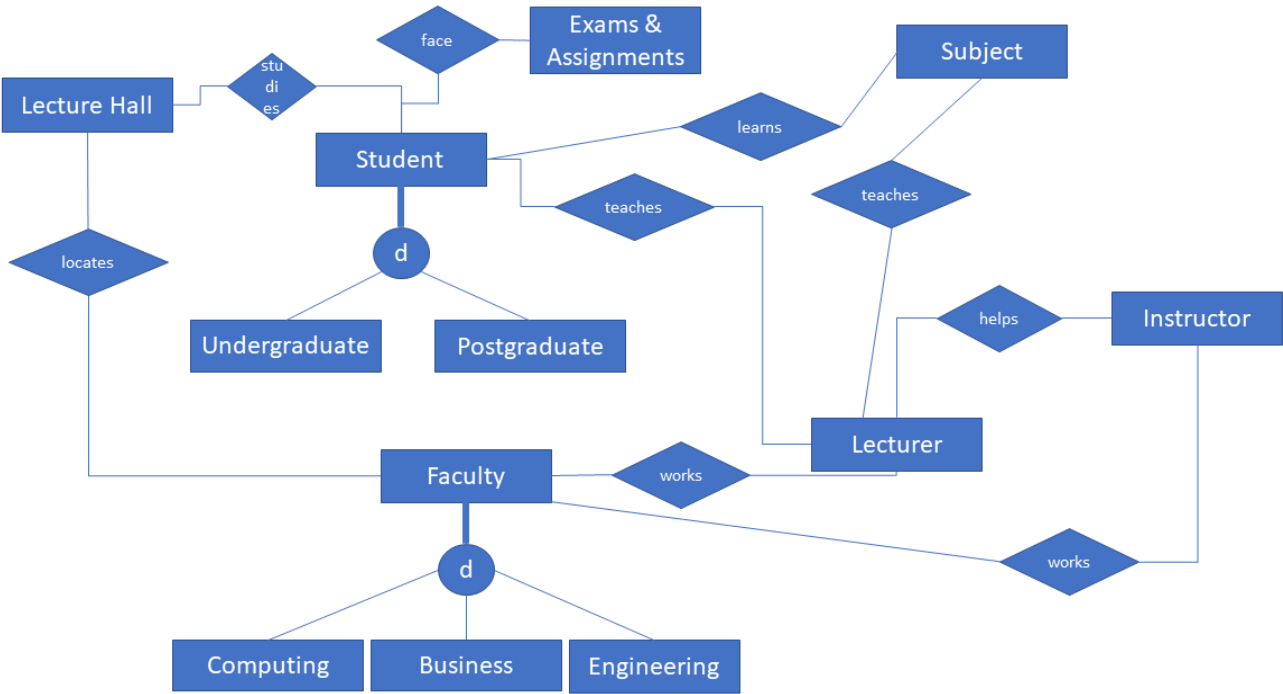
face

Exams & Assignments

Subject

Lecture Hall

studies

learns

Student

teaches

teaches

locates

d

Undergraduate

Postgraduate

helps

Instructor

Lecturer

Faculty

works

works

d

Computing

Business

Engineering